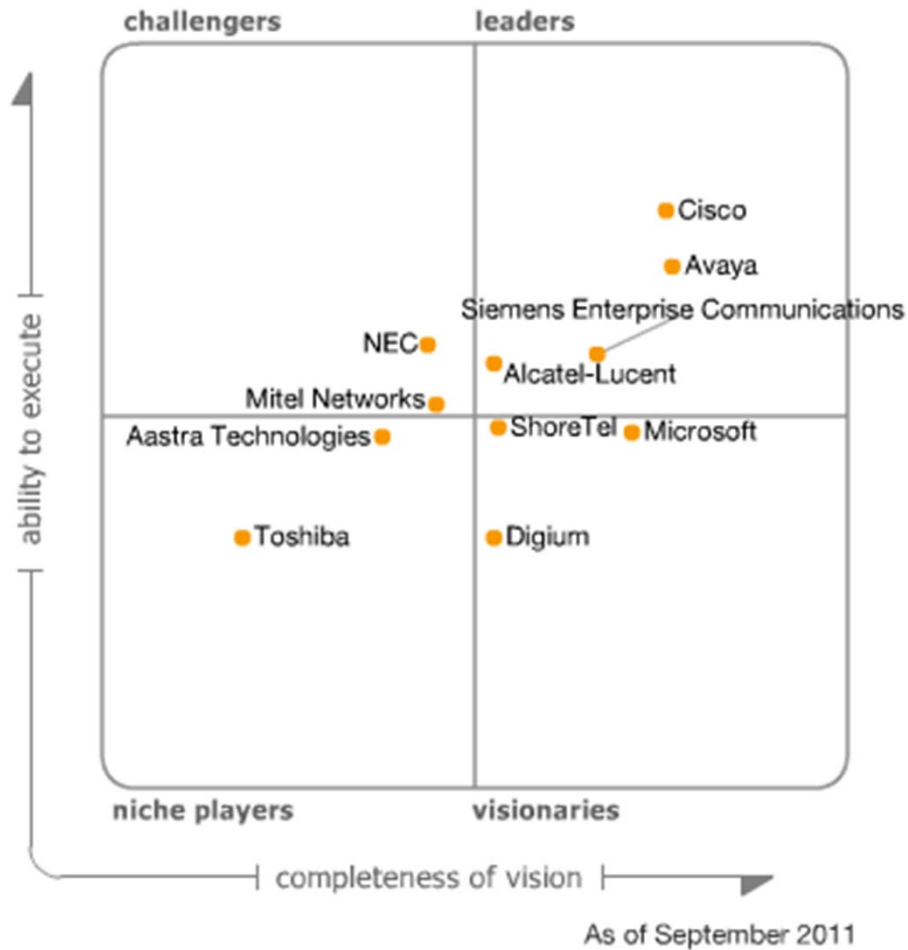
challengers

leaders

ability to execute

Cisco

Avaya

Siemens Enterprise Communications

NEC

Alcatel-Lucent

Mitel Networks

Aastra Technologies

ShoreTel

Microsoft

Toshiba

Digium

niche players

visionaries

completeness of vision

As of September 2011